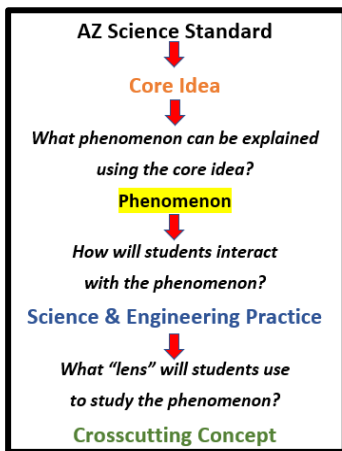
AZ Science Standard

Core Idea

What phenomenon can be explained using the core idea?

Phenomenon

How will students interact with the phenomenon?

Science & Engineering Practice

What "lens" will students use to study the phenomenon?

Crosscutting Concept